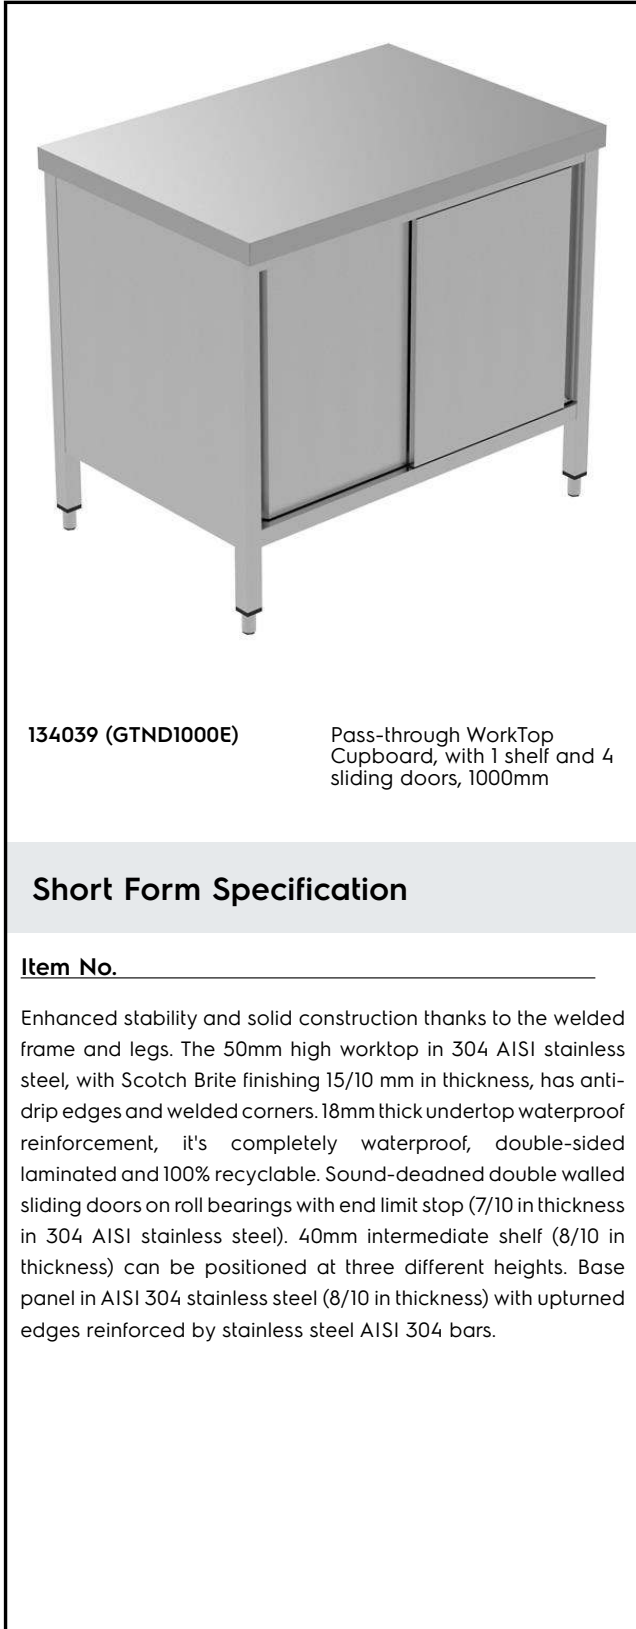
134039 (GTND1000E)

Pass-through WorkTop Cupboard, with 1 shelf and 4 sliding doors, 1000mm

Short Form Specification

Item No.

Enhanced stability and solid construction thanks to the welded frame and legs. The 50mm high worktop in 304 AISI stainless steel, with Scotch Brite finishing 15/10 mm in thickness, has anti-drip edges and welded corners. 18mm thick undertop waterproof reinforcement, it's completely waterproof, double-sided laminated and 100% recyclable. Sound-deadned double walled sliding doors on roll bearings with end limit stop (7/10 in thickness in 304 AISI stainless steel). 40mm intermediate shelf (8/10 in thickness) can be positioned at three different heights. Base panel in AISI 304 stainless steel (8/10 in thickness) with upturned edges reinforced by stainless steel AISI 304 bars.